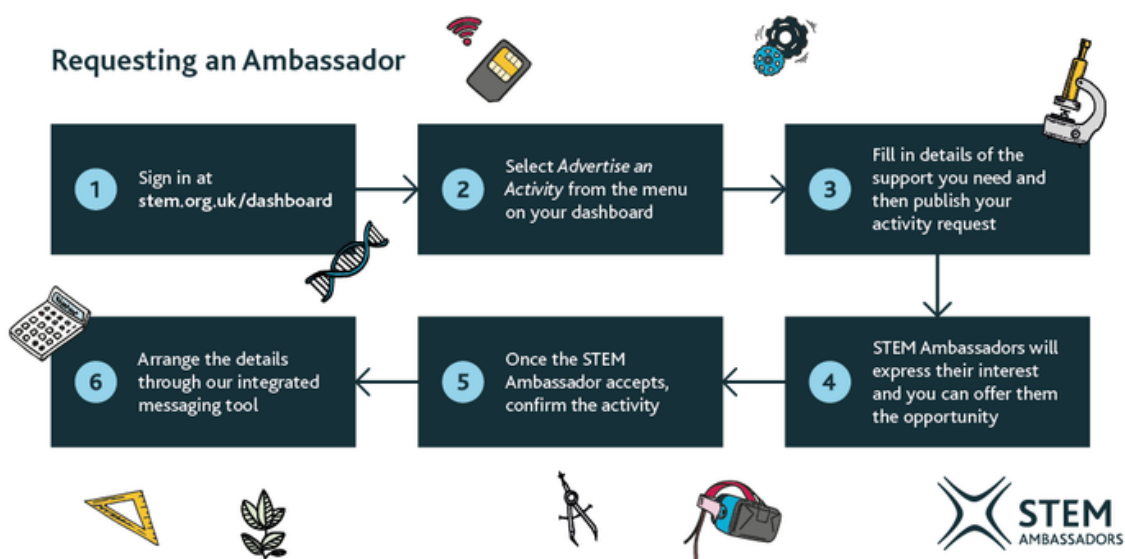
Requesting an Ambassador

1 Sign in at stem.org.uk/dashboard

2 Select *Advertise an Activity* from the menu on your dashboard

3 Fill in details of the support you need and then publish your activity request

4 STEM Ambassadors will express their interest and you can offer them the opportunity

5 Once the STEM Ambassador accepts, confirm the activity

6 Arrange the details through our integrated messaging tool

STEM AMBASSADORS